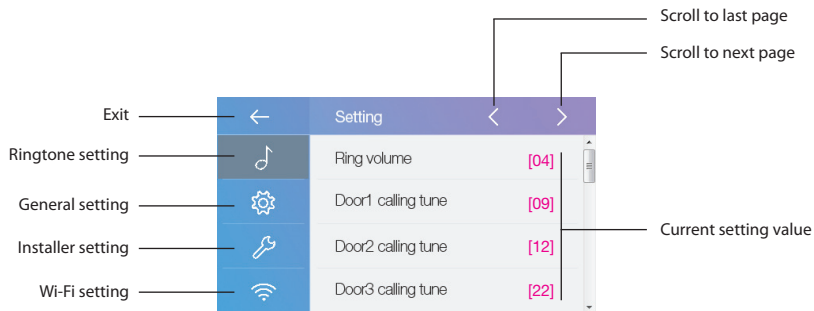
Scroll to last page

Scroll to next page

Exit

Ringtone setting

General setting

Installer setting

Wi-Fi setting

Setting

Ring volume [04]

Door1 calling tune [09]

Door2 calling tune [12]

Door3 calling tune [22]

Current setting value